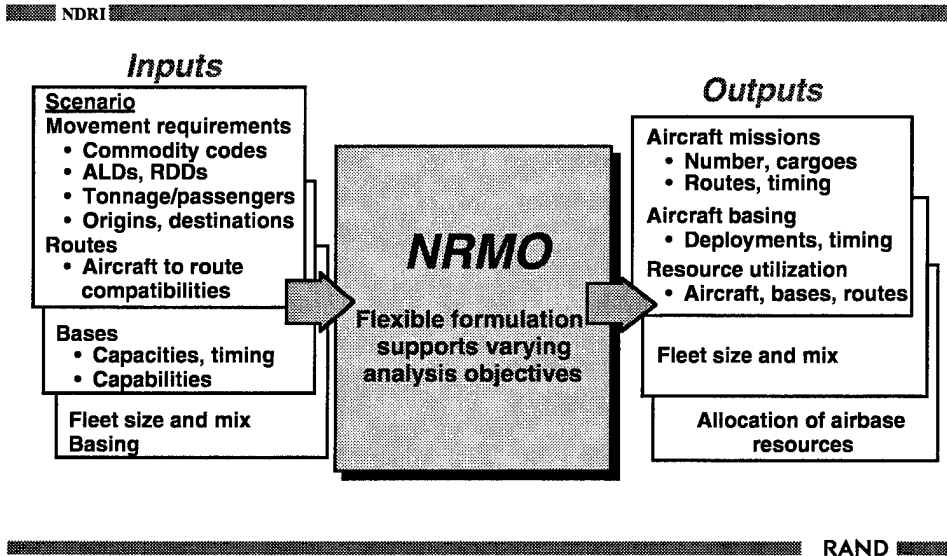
NDRI

Inputs

Scenario
Movement requirements
• Commodity codes
• ALDs, RDDs
• Tonnage/passengers
• Origins, destinations
Routes
• Aircraft to route compatibilities

Bases
• Capacities, timing
• Capabilities

Fleet size and mix
Basing

NRMO

Flexible formulation supports varying analysis objectives

Outputs

Aircraft missions
• Number, cargoes
• Routes, timing
Aircraft basing
• Deployments, timing
Resource utilization
• Aircraft, bases, routes

Fleet size and mix

Allocation of airbase resources

RAND